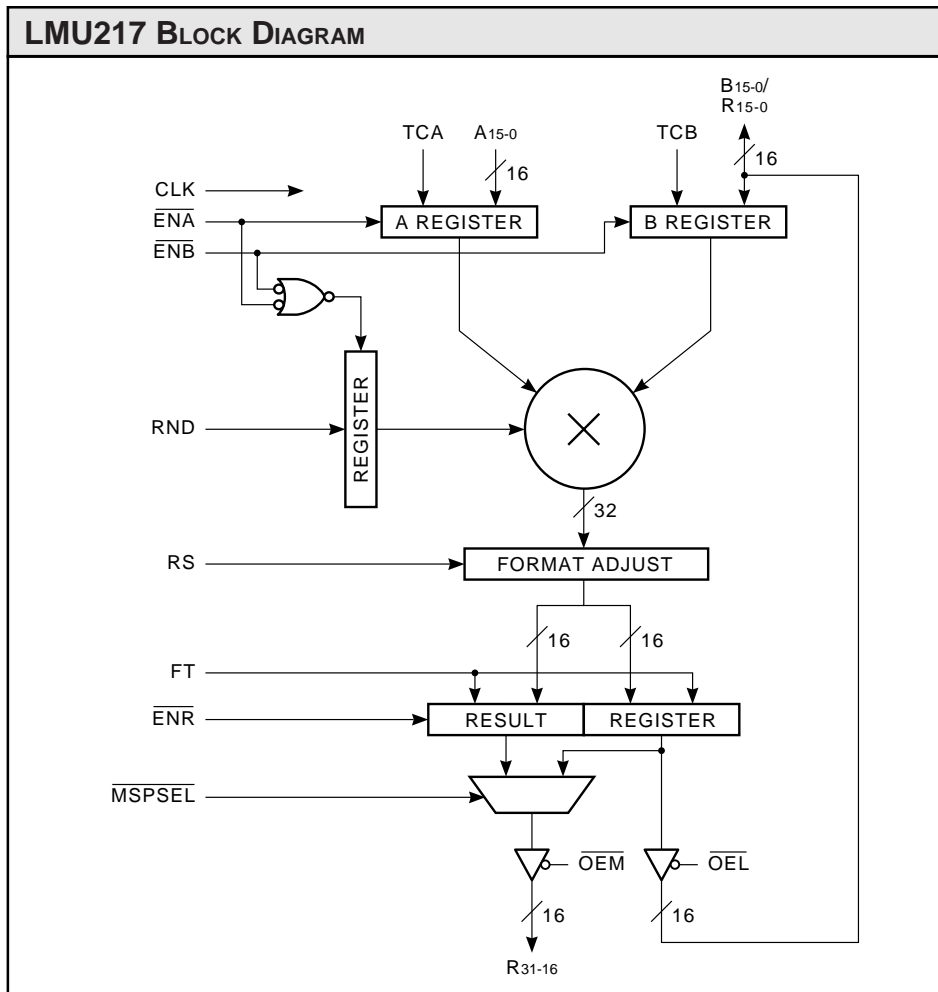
LMU217 BLOCK DIAGRAM

$B_{15-0}$/ $R_{15-0}$

TCA

$A_{15-0}$

16

TCB

16

CLK

$\overline{ENA}$

A REGISTER

B REGISTER

$\overline{ENB}$

REGISTER

RND

32

RS

FORMAT ADJUST

16

16

FT

$\overline{ENR}$

RESULT

REGISTER

$\overline{MSPSEL}$

$\overline{OEM}$

$\overline{OEL}$

16

16

$R_{31-16}$